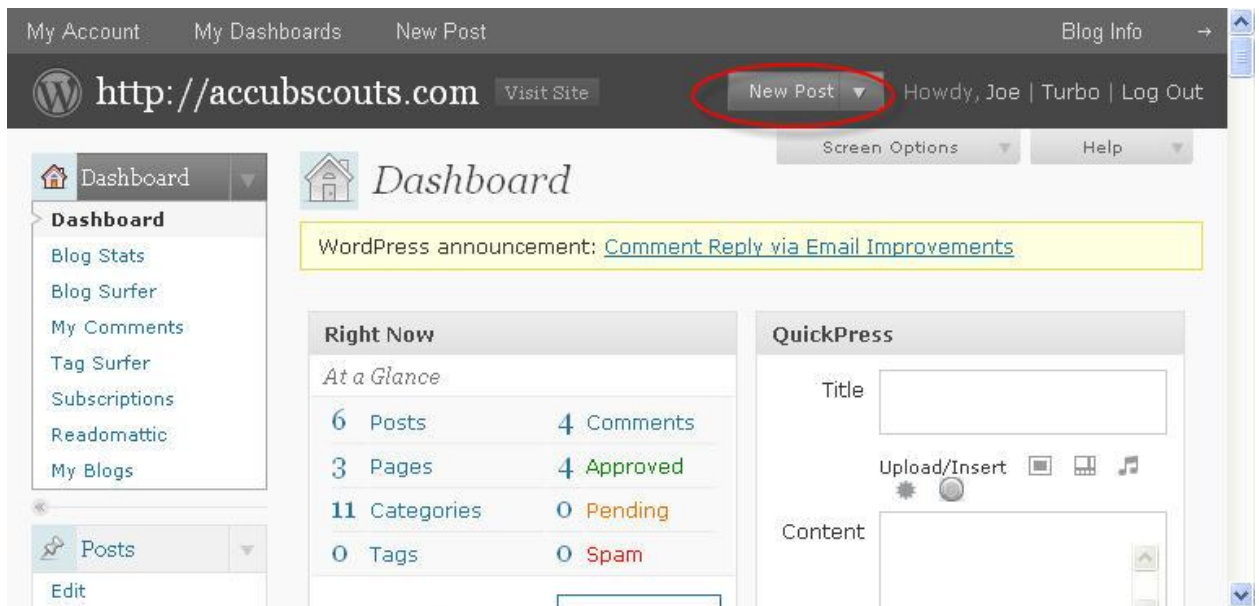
My Account My Dashboards New Post Blog Info →

http://accubscouts.com Visit Site New Post ▼ Howdy, Joe | Turbo | Log Out

Screen Options Help

Dashboard

Dashboard

Dashboard
Blog Stats
Blog Surfer
My Comments
Tag Surfer
Subscriptions
Readomattic
My Blogs

Posts
Edit

WordPress announcement: Comment Reply via Email Improvements

Right Now

At a Glance

| | | | |
|---|---|---|---|
| 6 | Posts | 4 | Comments |
| 3 | Pages | 4 | Approved |
| 11 | Categories | 0 | Pending |
| 0 | Tags | 0 | Spam |

QuickPress

Title

Upload/Insert

Content